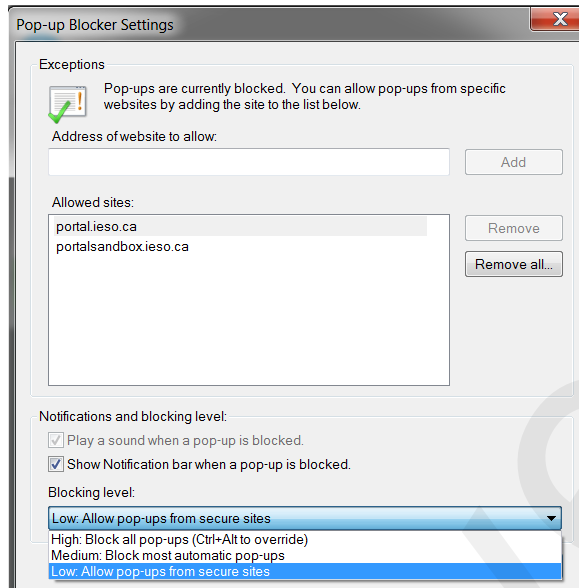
Pop-up Blocker Settings

Exceptions

Pop-ups are currently blocked. You can allow pop-ups from specific websites by adding the site to the list below.

Address of website to allow:

Add

Allowed sites:

portal.ieso.ca
portalsandbox.ieso.ca

Remove

Remove all...

Notifications and blocking level:

Play a sound when a pop-up is blocked.

Show Notification bar when a pop-up is blocked.

Blocking level:

Low: Allow pop-ups from secure sites

High: Block all pop-ups (Ctrl+Alt to override)
Medium: Block most automatic pop-ups
Low: Allow pop-ups from secure sites